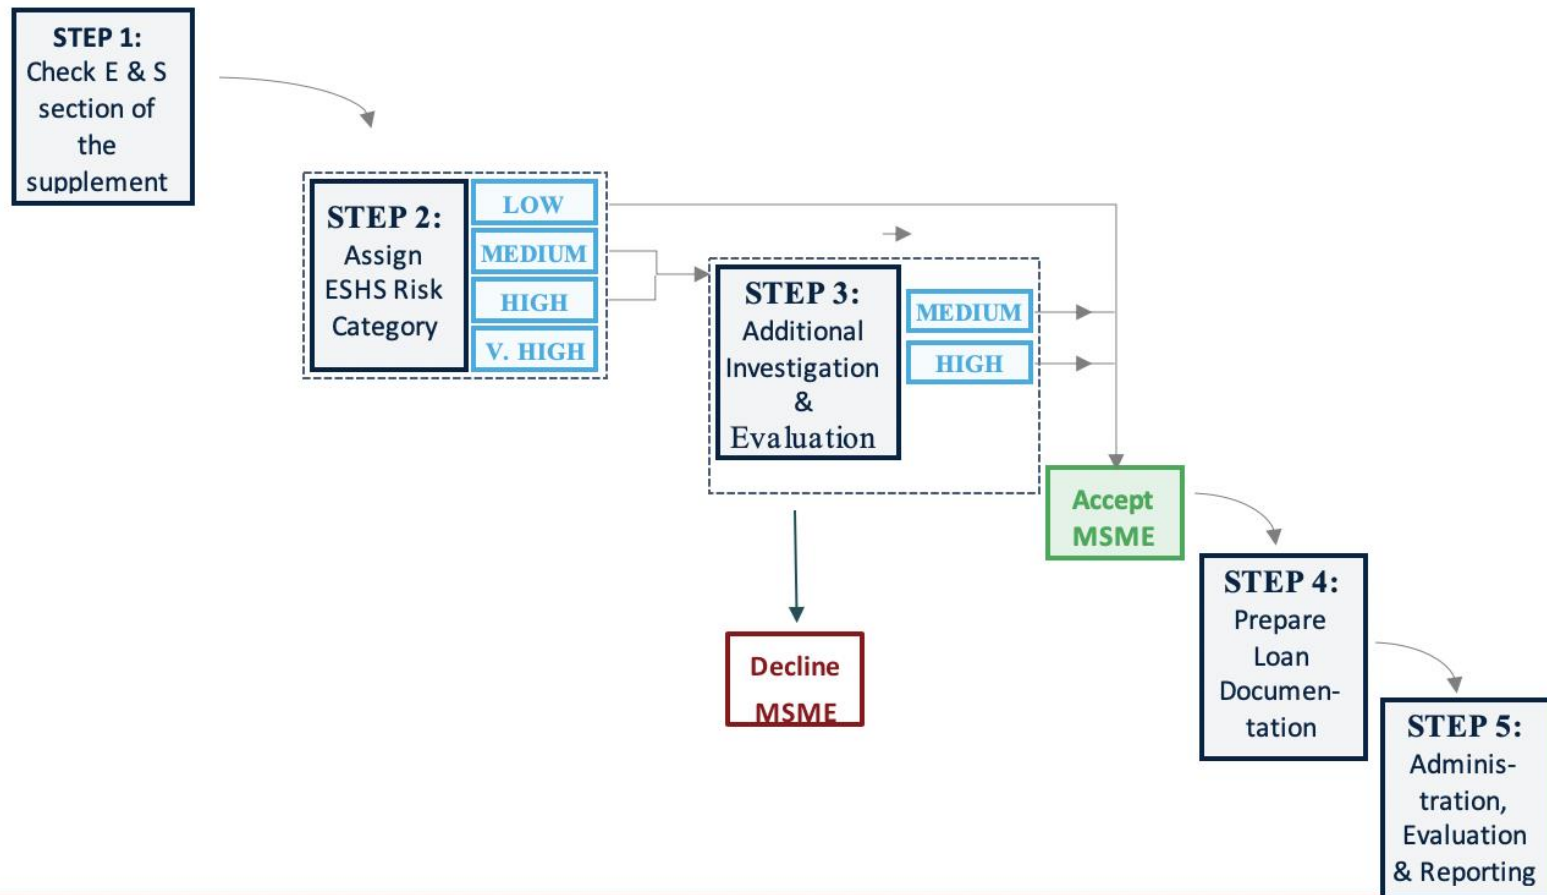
STEP 1:
Check E & S section of the supplement

STEP 2:
Assign ESHS Risk Category

LOW

MEDIUM

HIGH

V. HIGH

STEP 3:
Additional Investigation & Evaluation

MEDIUM

HIGH

Accept MSME

Decline MSME

STEP 4:
Prepare Loan Documentation

STEP 5:
Administration, Evaluation & Reporting